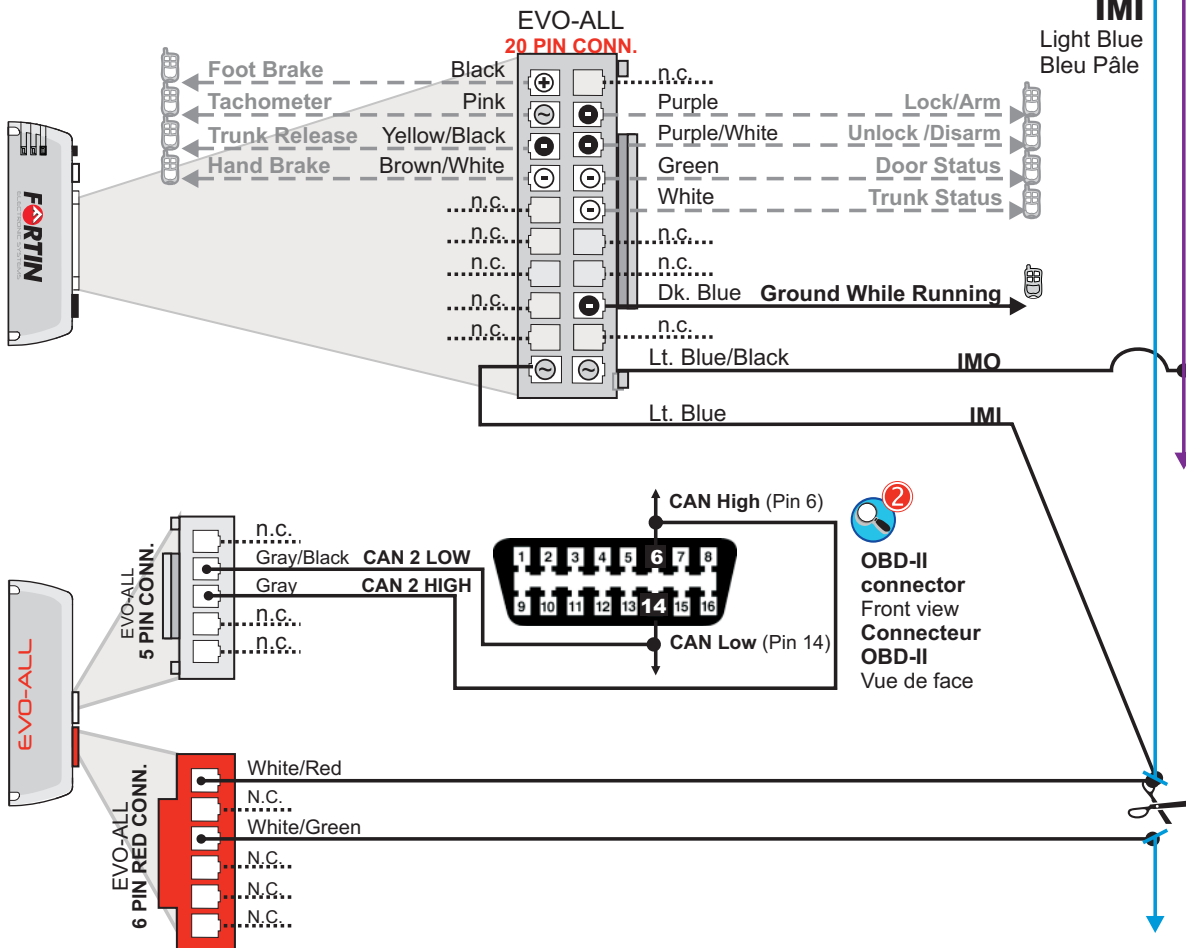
EVO-ALL
20 PIN CONN.

IMI
Light Blue
Bleu Pâle

FORTIN

Foot Brake
Tachometer
Trunk Release
Hand Brake

Black
Pink
Yellow/Black
Brown/White
n.c.
n.c.
n.c.
n.c.
n.c.

n.c.
Purple
Purple/White
Green
White
n.c.
n.c.
Dk. Blue
n.c.
Lt. Blue/Black
Lt. Blue

Lock/Arm
Unlock /Disarm
Door Status
Trunk Status
Ground While Running
IMO
IMI

EVO-ALL
5 PIN CONN.

n.c.
Gray/Black CAN 2 LOW
Gray CAN 2 HIGH
n.c.
n.c.

CAN High (Pin 6)
1 2 3 4 5 6 7 8
9 10 11 12 13 14 15 16
CAN Low (Pin 14)

2
OBD-II connector
Front view
Connecteur OBD-II
Vue de face

EVO-ALL

EVO-ALL
6 PIN RED CONN.

White/Red
N.C.
White/Green
N.C.
N.C.
N.C.